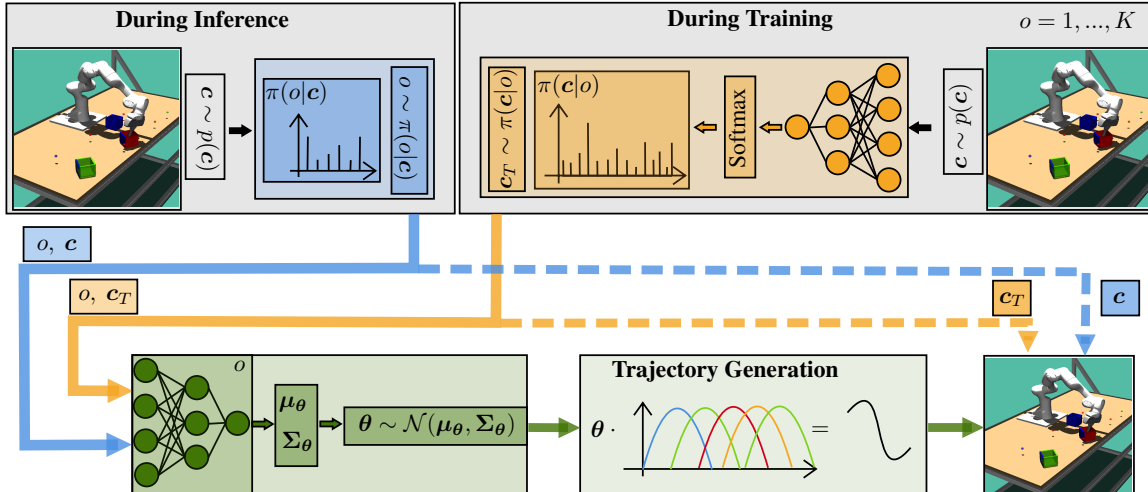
During Inference

$\boldsymbol{c} \sim p(\boldsymbol{c})$

$\pi(o|\boldsymbol{c})$

$o \sim \pi(o|\boldsymbol{c})$

During Training

$o = 1, ..., K$

$\boldsymbol{c}_T \sim \pi(\boldsymbol{c}|o)$

$\pi(\boldsymbol{c}|o)$

Softmax

$\boldsymbol{c} \sim p(\boldsymbol{c})$

$o, \boldsymbol{c}$

$o, \boldsymbol{c}_T$

$\boldsymbol{c}_T$

$\boldsymbol{c}$

$o$

$\boldsymbol{\mu_\theta}$

$\boldsymbol{\Sigma_\theta}$

$\boldsymbol{\theta} \sim \mathcal{N}(\boldsymbol{\mu_\theta}, \boldsymbol{\Sigma_\theta})$

Trajectory Generation

$\boldsymbol{\theta} \cdot$

$=$